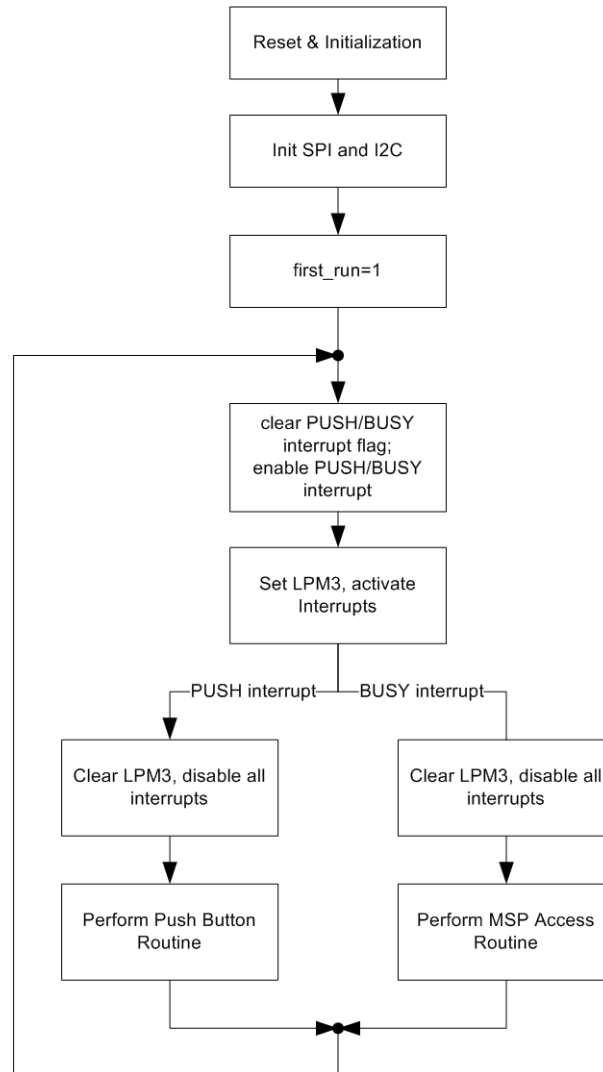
Reset & Initialization

Init SPI and I2C

first_run=1

clear PUSH/BUSY interrupt flag; enable PUSH/BUSY interrupt

Set LPM3, activate Interrupts

PUSH interrupt

BUSY interrupt

Clear LPM3, disable all interrupts

Clear LPM3, disable all interrupts

Perform Push Button Routine

Perform MSP Access Routine